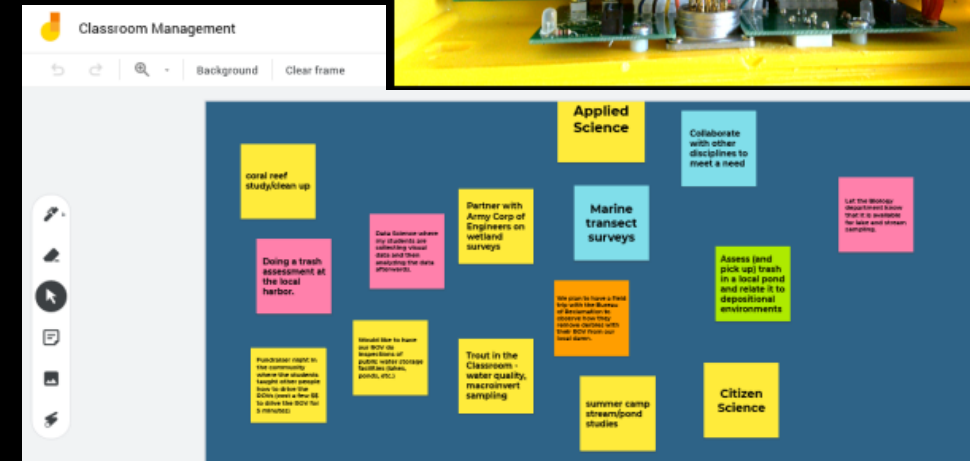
Classroom Management

Background

Clear frame

Applied Science

Collaborate with other disciplines to meet a need

coral reef study/clean up

Let the biology department know that it is available for lake and stream sampling.

Partner with Army Corp of Engineers on wetland surveys

Data Science where my students are collecting visual data and then analyzing the data afterwards.

Marine transect surveys

Doing a trash assessment at the local harbor.

Assess (and pick up) trash in a local pond and relate it to depositional environments

We plan to have a field trip with the Bureau of Reclamation to observe how they remove debris with their ROV from our local dams.

Would like to have our ROV do inspections of public water storage facilities (lakes, ponds, etc.)

Fundraiser night in the community where the students taught other people how to drive the ROVs (cost a few $$ to drive the ROV for 5 minutes)

Trout in the Classroom - water quality, macroinvert sampling

summer camp stream/pond studies

Citizen Science